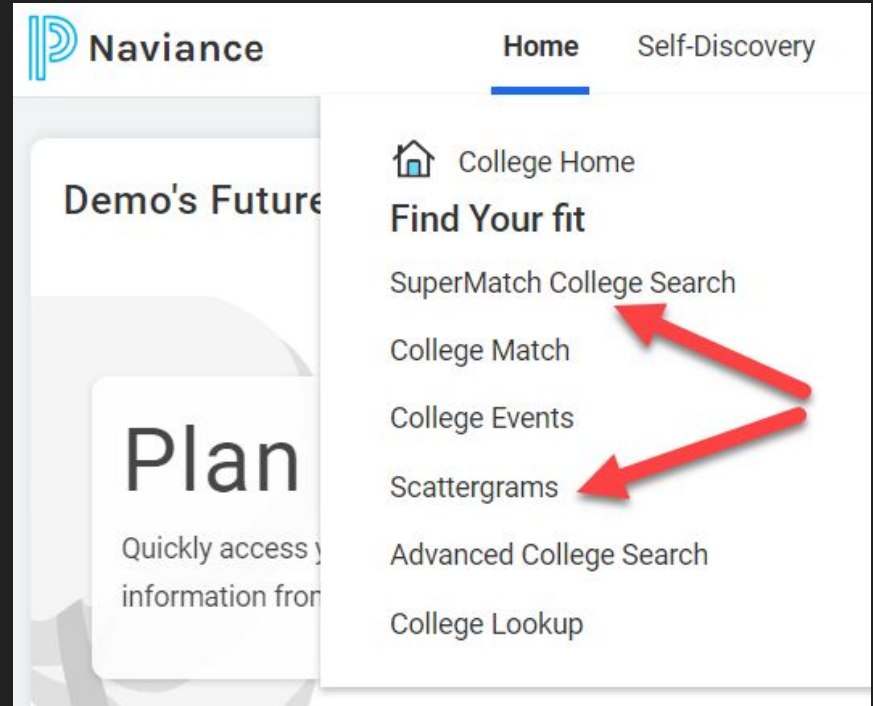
Naviance

Home Self-Discovery

Demo's Future

Plan

Quickly access y information from

College Home

Find Your fit

SuperMatch College Search

College Match

College Events

Scattergrams

Advanced College Search

College Lookup